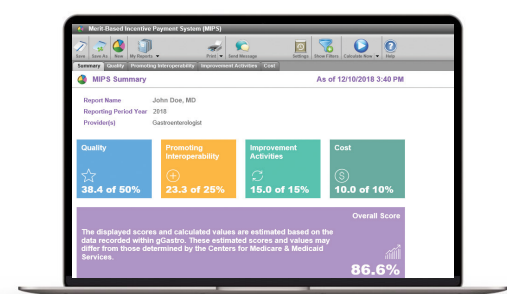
Merit-Based Incentive Payment System (MIPS)

Save Save As New My Reports Print Send Message Settings Show Filters Calculate Now Help

Summary Quality Promoting Interoperability Improvement Activities Cost

MIPS Summary

As of 12/10/2018 3:40 PM

Report Name John Doe, MD
Reporting Period Year 2018
Provider(s) Gastroenterologist

Quality
38.4 of 50%

Promoting Interoperability
23.3 of 25%

Improvement Activities
15.0 of 15%

Cost
10.0 of 10%

Overall Score

The displayed scores and calculated values are estimated based on the data recorded within gGastro. These estimated scores and values may differ from those determined by the Centers for Medicare & Medicaid Services.

86.6%